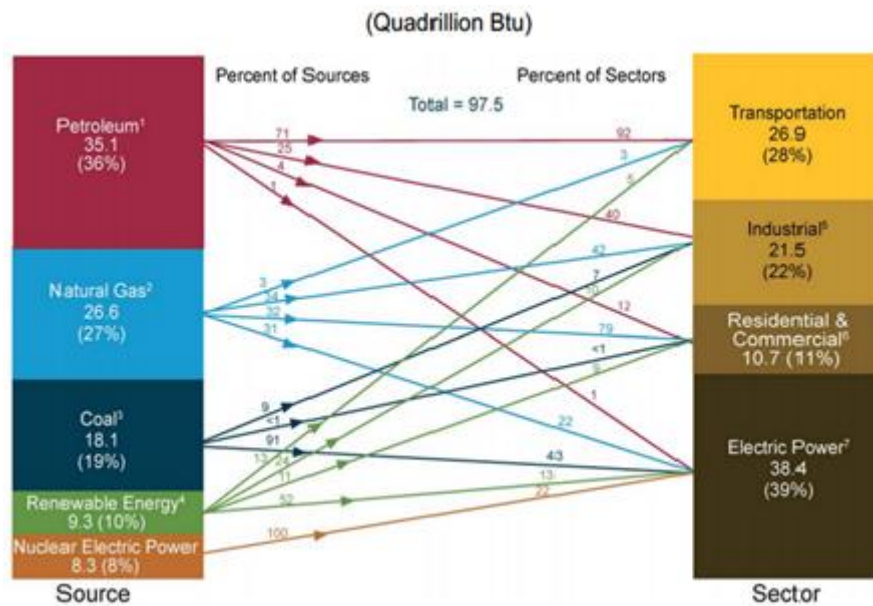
(Quadrillion Btu)

Percent of Sources

Percent of Sectors

Total = 97.5

Petroleum¹
35.1
(36%)

Natural Gas²
26.6
(27%)

Coal³
18.1
(19%)

Renewable Energy⁴
9.3 (10%)

Nuclear Electric Power
8.3 (8%)

Source

71
25
4
1

3
34
32
31

9
<1
91

13
24
11
52

100

92
3
5

40
42
7
10
12

79
<1
9

1
22
43
13
22

Transportation
26.9
(28%)

Industrial⁵
21.5
(22%)

Residential & Commercial⁶
10.7 (11%)

Electric Power⁷
38.4
(39%)

Sector